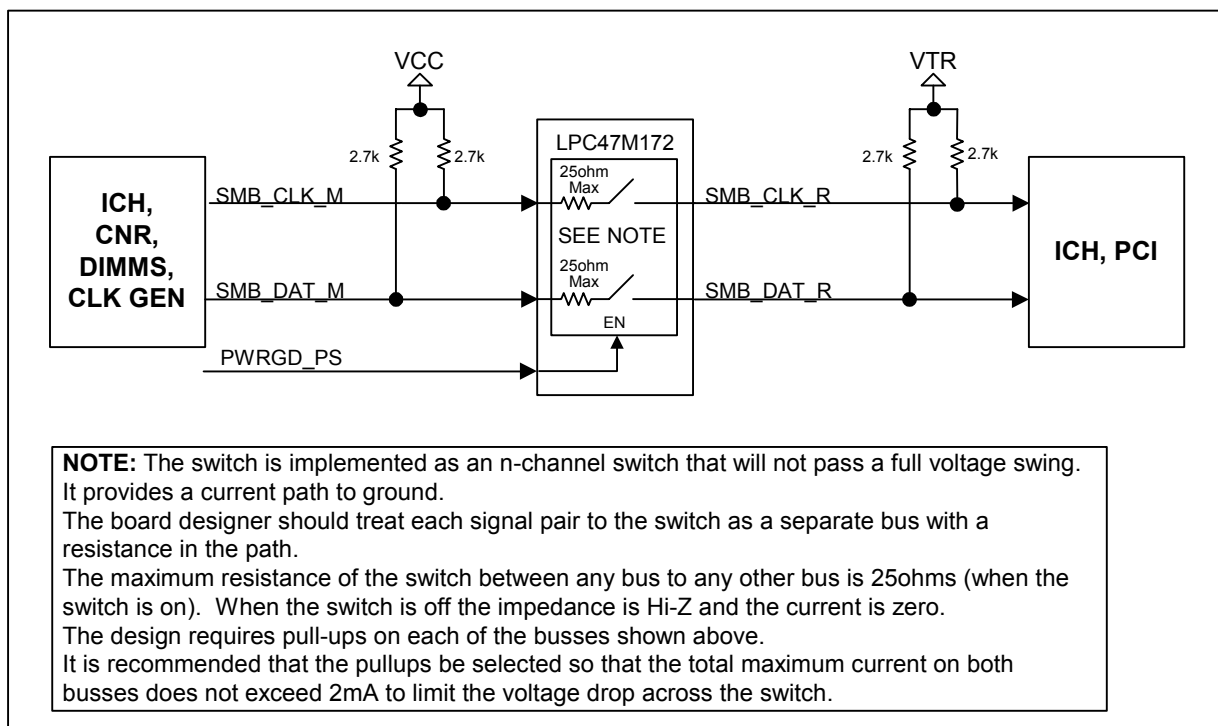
VCC

VTR

LPC47M172

2.7k

2.7k

2.7k

2.7k

ICH, CNR, DIMMS, CLK GEN

SMB_CLK_M

SMB_DAT_M

PWRGD_PS

25ohm Max

SEE NOTE

25ohm Max

EN

SMB_CLK_R

SMB_DAT_R

ICH, PCI

**NOTE:** The switch is implemented as an n-channel switch that will not pass a full voltage swing. It provides a current path to ground.
The board designer should treat each signal pair to the switch as a separate bus with a resistance in the path.
The maximum resistance of the switch between any bus to any other bus is 25ohms (when the switch is on). When the switch is off the impedance is Hi-Z and the current is zero.
The design requires pull-ups on each of the busses shown above.
It is recommended that the pullups be selected so that the total maximum current on both busses does not exceed 2mA to limit the voltage drop across the switch.